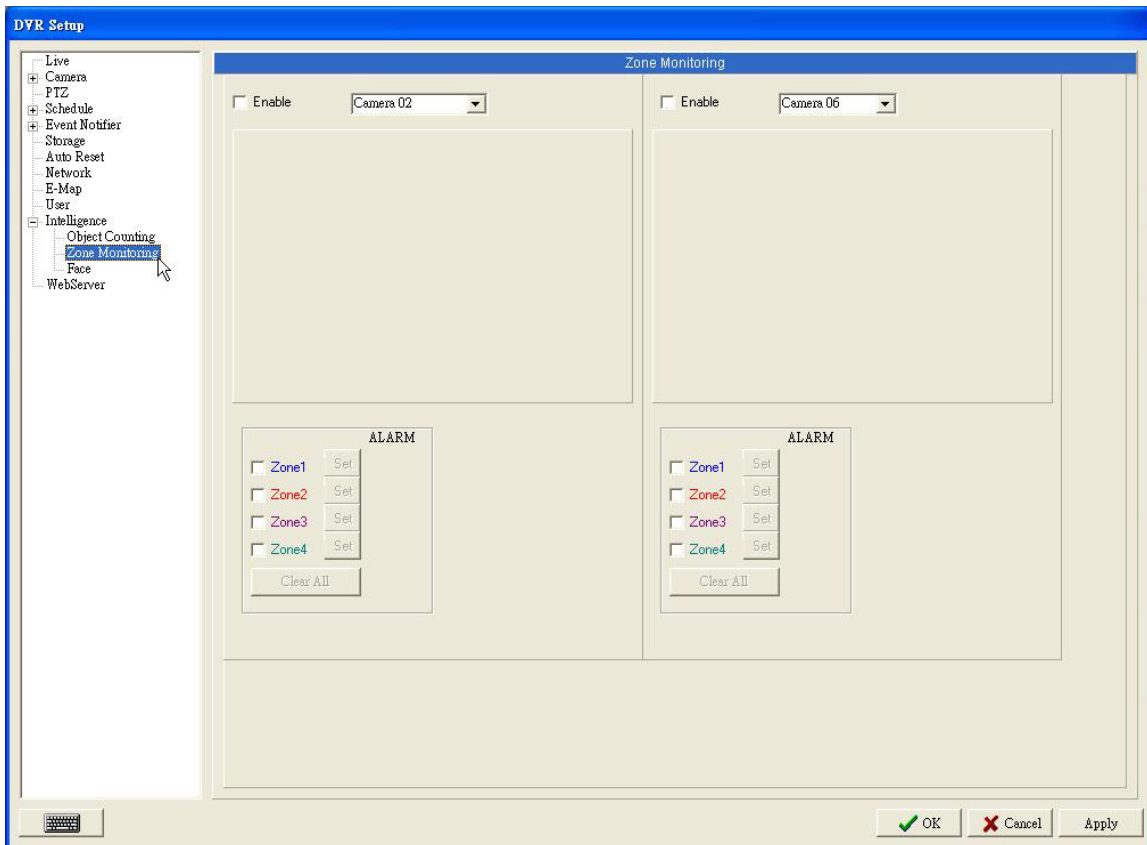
DVR Setup

Live
Camera
PTZ
Schedule
Event Notifier
Storage
Auto Reset
Network
E-Map
User
Intelligence
Object Counting
Zone Monitoring
Face
WebServer

Zone Monitoring

Enable Camera 02

ALARM
Zone1 Set
Zone2 Set
Zone3 Set
Zone4 Set
Clear All

Enable Camera 06

ALARM
Zone1 Set
Zone2 Set
Zone3 Set
Zone4 Set
Clear All

OK Cancel Apply